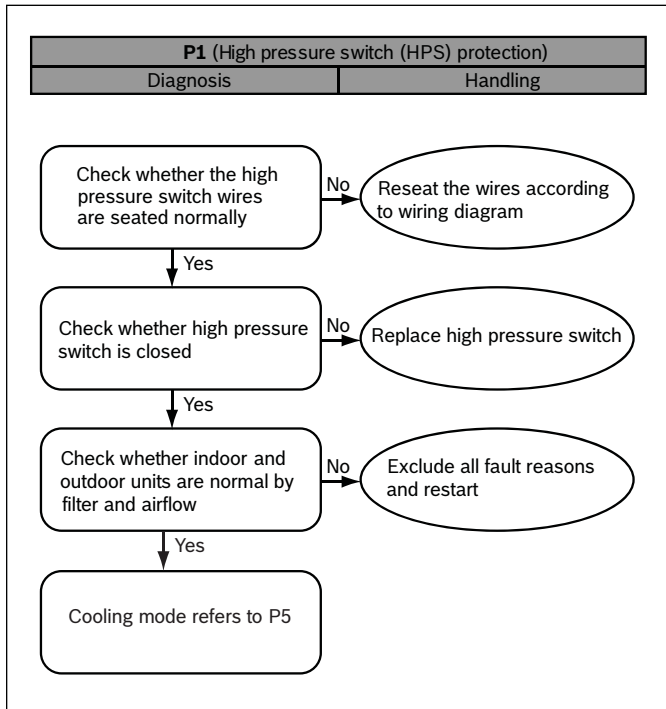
**P1** (High pressure switch (HPS) protection)

| Diagnosis | Handling |
|---|---|

Check whether the high pressure switch wires are seated normally

No

Reseat the wires according to wiring diagram

Yes

Check whether high pressure switch is closed

No

Replace high pressure switch

Yes

Check whether indoor and outdoor units are normal by filter and airflow

No

Exclude all fault reasons and restart

Yes

Cooling mode refers to P5